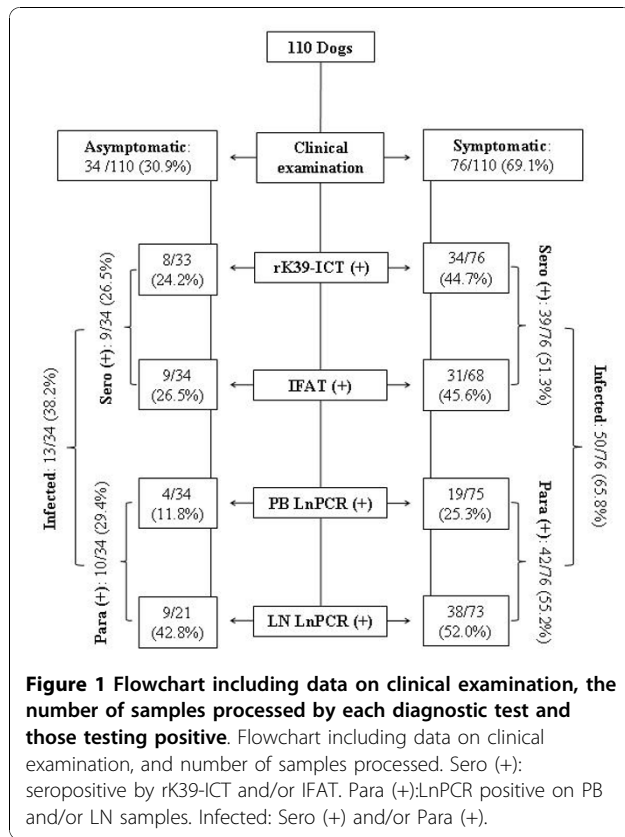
110 Dogs

Asymptomatic: 34 /110 (30.9%)

Clinical examination

Symptomatic: 76/110 (69.1%)

8/33 (24.2%)

rK39-ICT (+)

34/76 (44.7%)

9/34 (26.5%)

IFAT (+)

31/68 (45.6%)

4/34 (11.8%)

PB LnPCR (+)

19/75 (25.3%)

9/21 (42.8%)

LN LnPCR (+)

38/73 (52.0%)

Sero (+): 9/34 (26.5%)

Infected: 13/34 (38.2%)

Para (+): 10/34 (29.4%)

Sero (+): 39/76 (51.3%)

Infected: 50/76 (65.8%)

Para (+): 42/76 (55.2%)

**Figure 1 Flowchart including data on clinical examination, the number of samples processed by each diagnostic test and those testing positive**. Flowchart including data on clinical examination, and number of samples processed. Sero (+): seropositive by rK39-ICT and/or IFAT. Para (+):LnPCR positive on PB and/or LN samples. Infected: Sero (+) and/or Para (+).